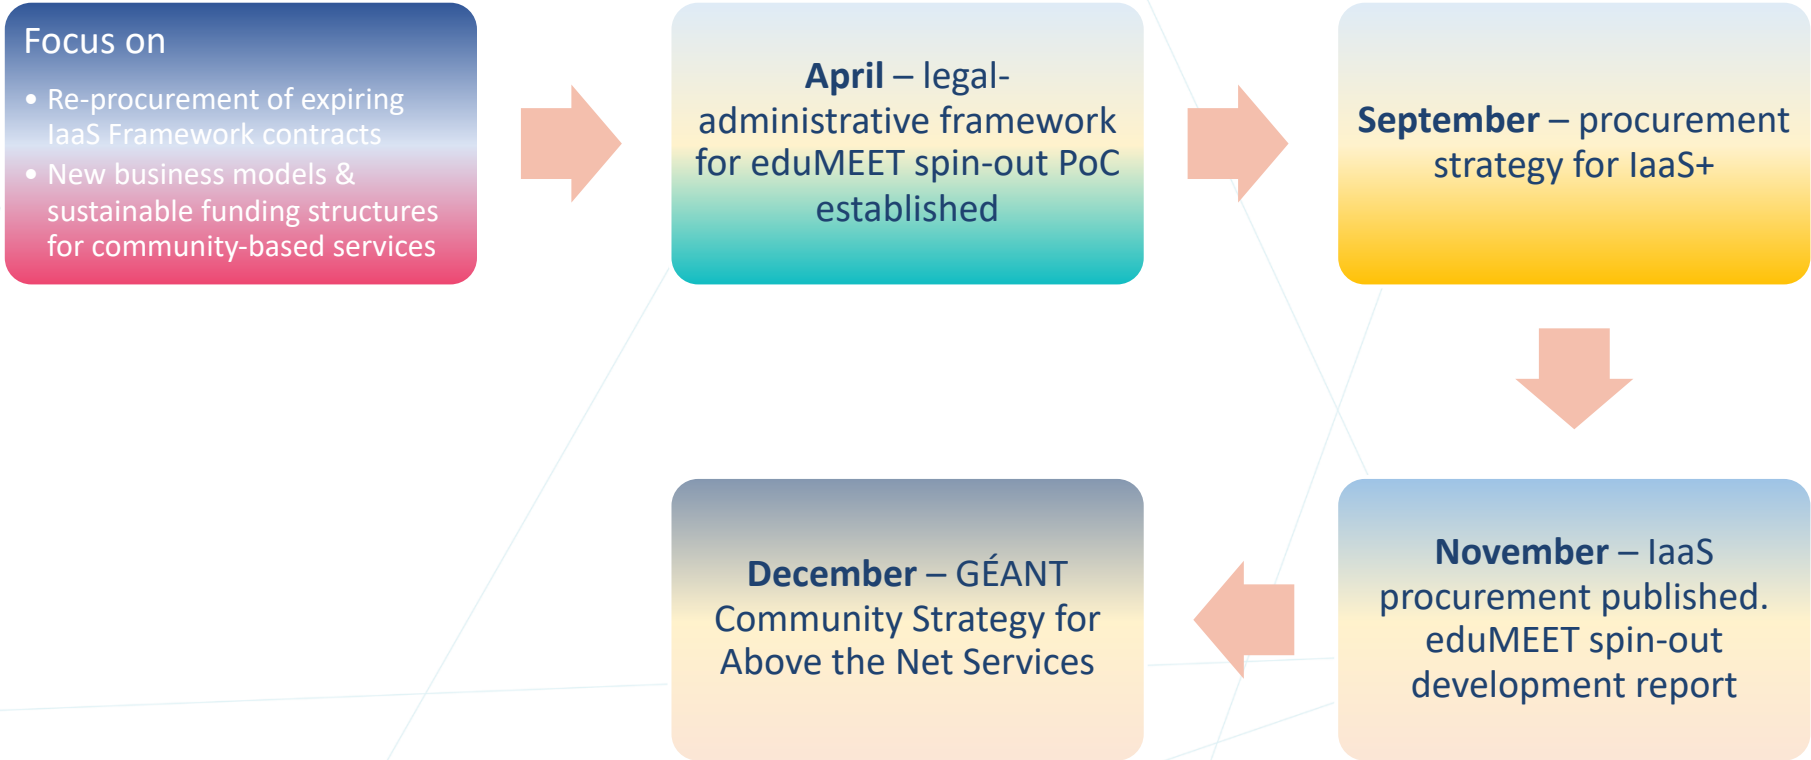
Focus on

• Re-procurement of expiring IaaS Framework contracts
• New business models & sustainable funding structures for community-based services

**April** – legal-administrative framework for eduMEET spin-out PoC established

**September** – procurement strategy for IaaS+

**November** – IaaS procurement published. eduMEET spin-out development report

**December** – GÉANT Community Strategy for Above the Net Services